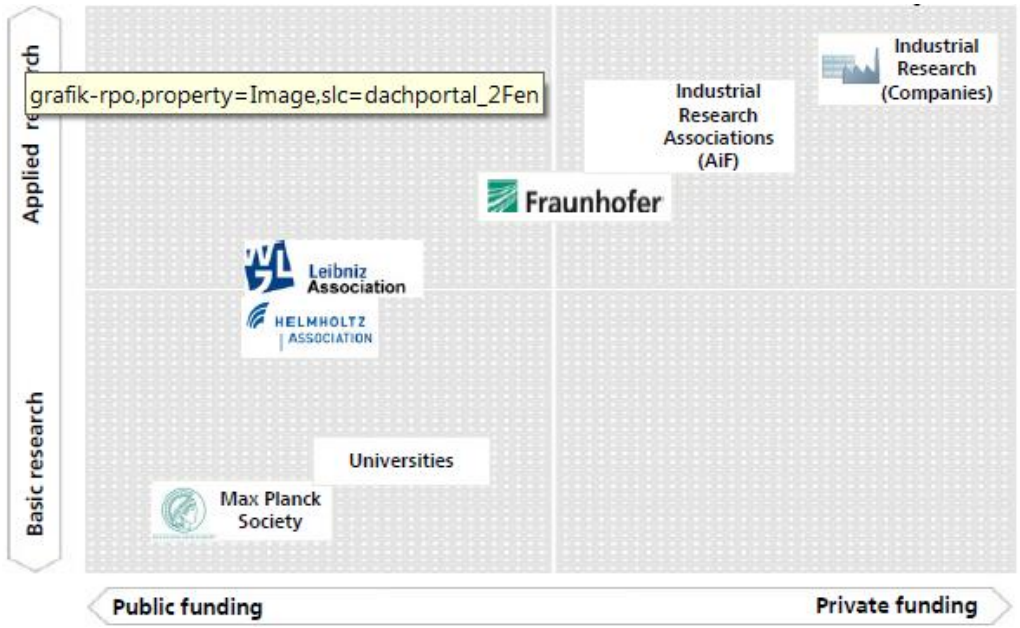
Applied re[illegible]rch

grafik-rpo,property=Image,slc=dachportal_2Fen

Industrial Research (Companies)

Industrial Research Associations (AiF)

Fraunhofer

Leibniz Association

HELMHOLTZ ASSOCIATION

Basic research

Universities

Max Planck Society

Public funding

Private funding